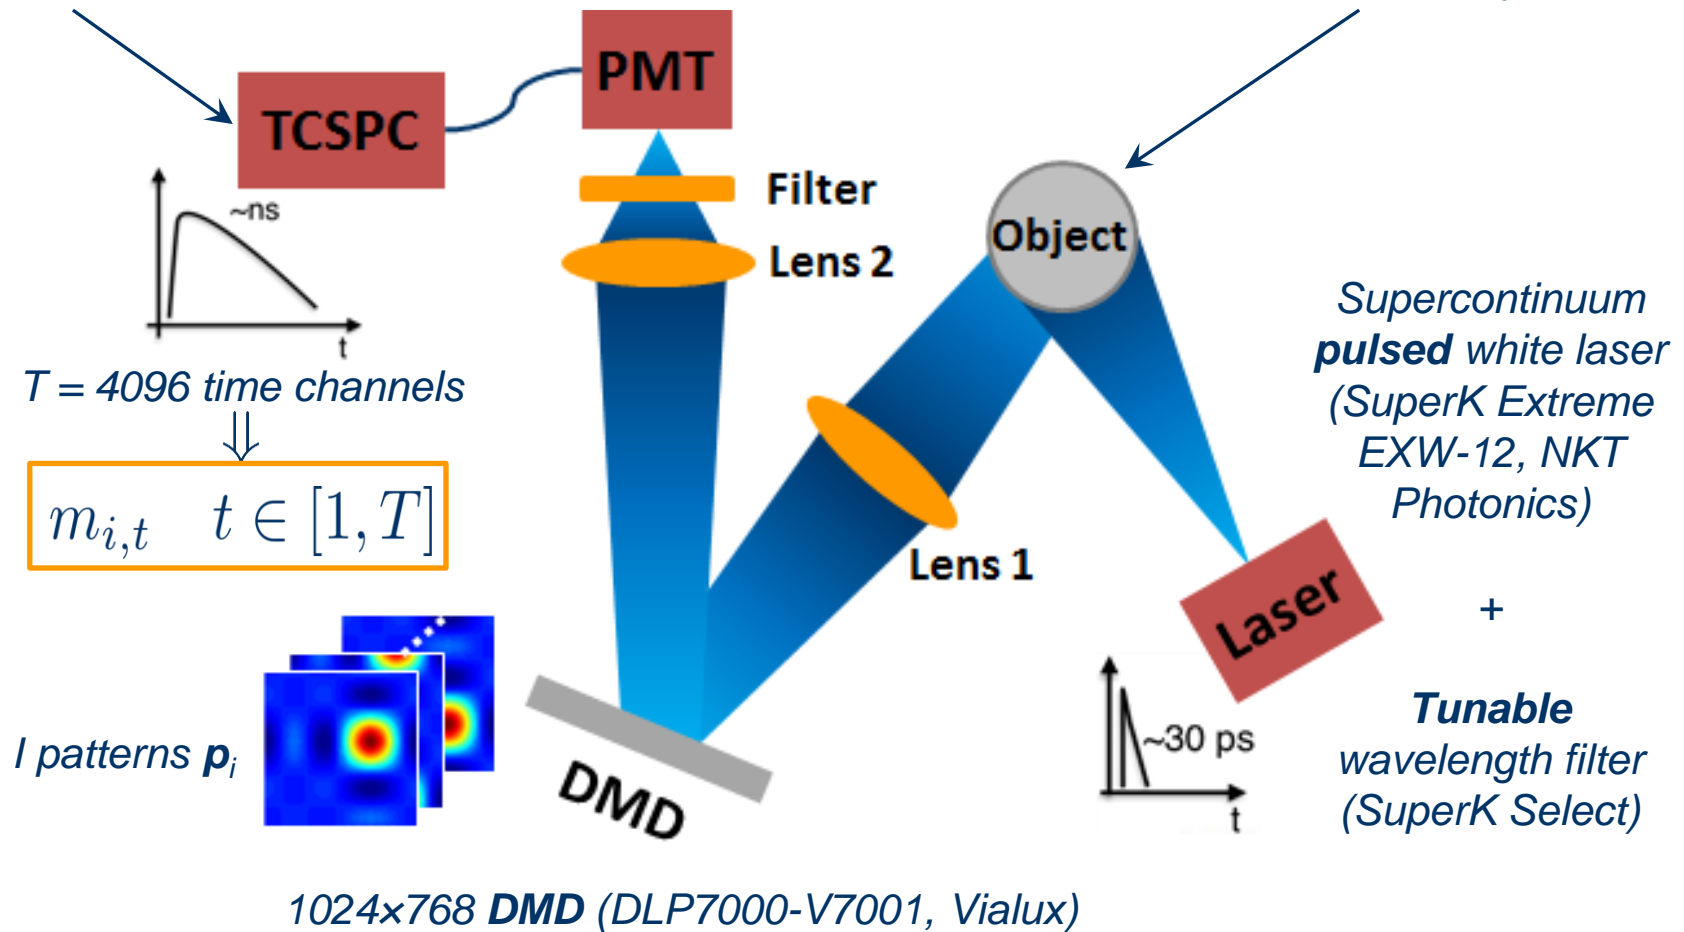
PMT

TCSPC

~ns

t

T = 4096 time channels

⇓

$m_{i,t} \quad t \in [1, T]$

Filter

Lens 2

Object

Supercontinuum **pulsed** white laser (SuperK Extreme EXW-12, NKT Photonics)

Lens 1

Laser

+

**Tunable** wavelength filter (SuperK Select)

~30 ps

t

I patterns $\mathbf{p}_i$

DMD

1024×768 **DMD** (DLP7000-V7001, Vialux)